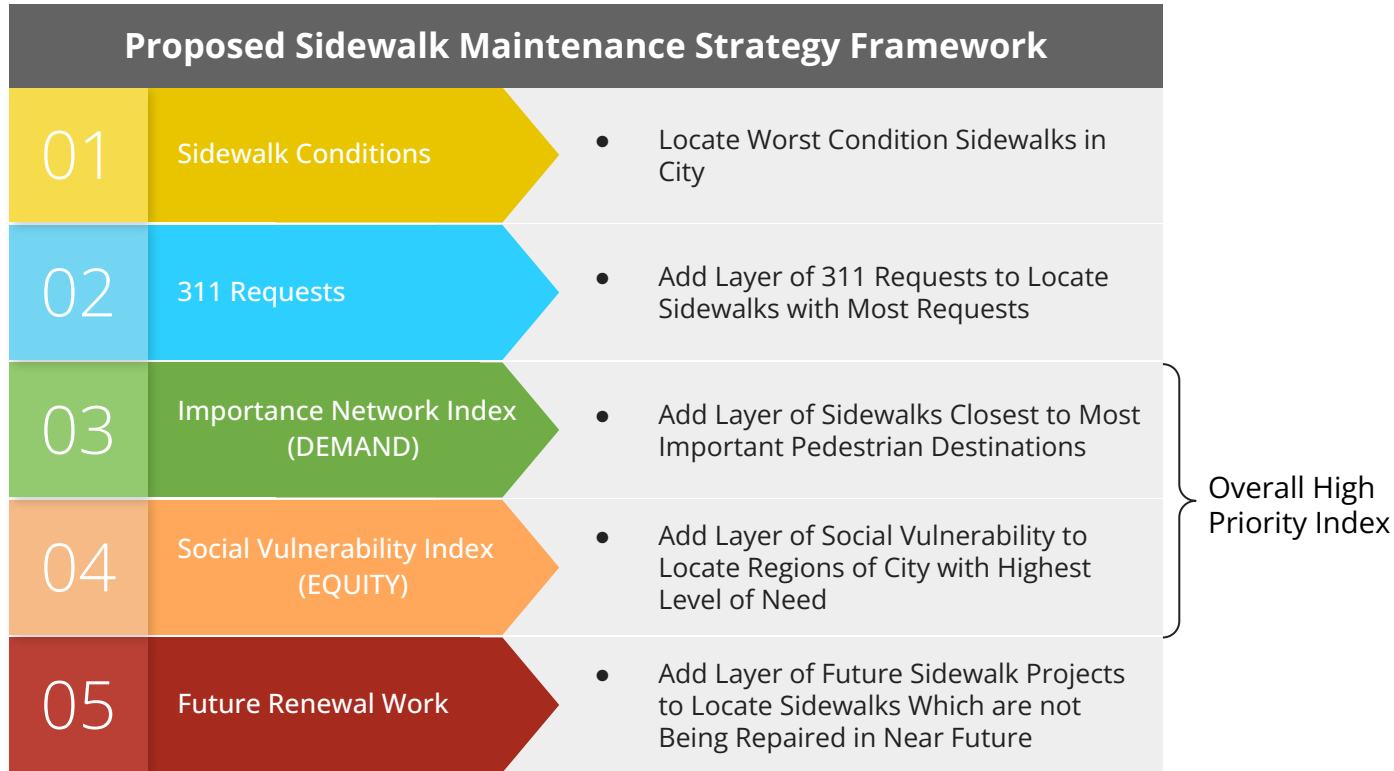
Proposed Sidewalk Maintenance Strategy Framework

01 Sidewalk Conditions

- Locate Worst Condition Sidewalks in City

02 311 Requests

- Add Layer of 311 Requests to Locate Sidewalks with Most Requests

03 Importance Network Index (DEMAND)

- Add Layer of Sidewalks Closest to Most Important Pedestrian Destinations

04 Social Vulnerability Index (EQUITY)

- Add Layer of Social Vulnerability to Locate Regions of City with Highest Level of Need

Overall High Priority Index

05 Future Renewal Work

- Add Layer of Future Sidewalk Projects to Locate Sidewalks Which are not Being Repaired in Near Future